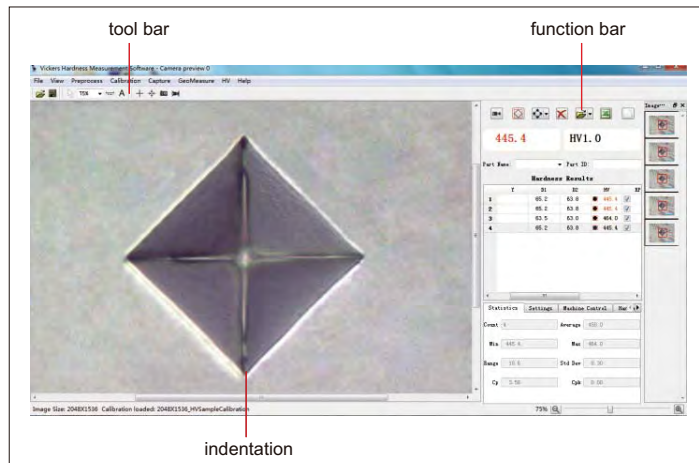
tool bar

function bar

Vickers Hardness Measurement Software - Camera preview 0

File View Preprocess Calibration Capture GeoMeasure HV Help

75%

445.4

HV1.0

Part Name: Part ID:

Hardness Results

| | Y | D1 | D2 | HV | |
|---|---|---|---|---|---|
| 1 | | 65.2 | 63.8 | 445.4 | |
| 2 | | 65.2 | 63.8 | 445.4 | |
| 3 | | 63.5 | 63.8 | 464.0 | |
| 4 | | 65.2 | 63.8 | 445.4 | |

Statistics Settings Machine Control

Count 4 Average 450.0

Min 445.4 Max 464.0

Range 18.6 Std Dev 9.30

Cp 5.58 Cpk 0.00

Image Size: 2048X1536 Calibration loaded: 2048X1536_HVSampleCalibration

75%

indentation